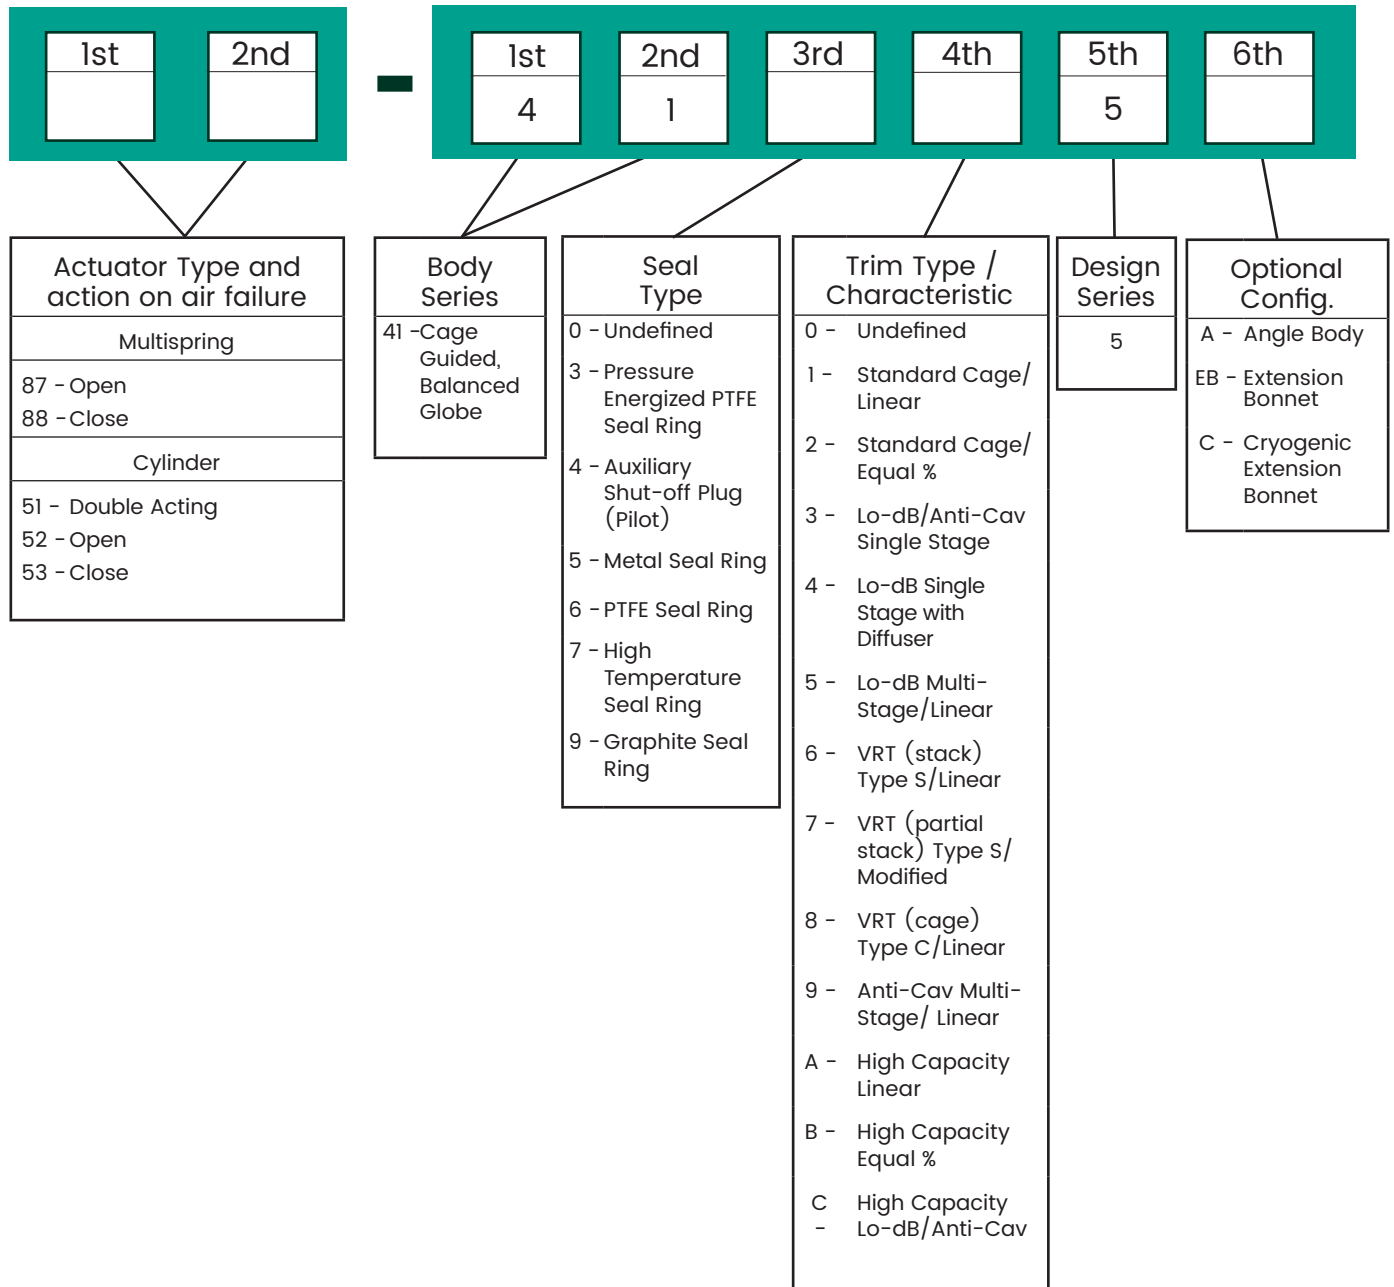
| 1st | 2nd |
|---|---|
| | |

-

| 1st | 2nd | 3rd | 4th | 5th | 6th |
|---|---|---|---|---|---|
| 4 | 1 | | | 5 | |

Actuator Type and action on air failure

Multispring

87 - Open
88 - Close

Cylinder

51 - Double Acting
52 - Open
53 - Close

Body Series

41 - Cage Guided, Balanced Globe

Seal Type

0 - Undefined

3 - Pressure Energized PTFE Seal Ring

4 - Auxiliary Shut-off Plug (Pilot)

5 - Metal Seal Ring

6 - PTFE Seal Ring

7 - High Temperature Seal Ring

9 - Graphite Seal Ring

Trim Type / Characteristic

0 - Undefined

1 - Standard Cage/ Linear

2 - Standard Cage/ Equal %

3 - Lo-dB/Anti-Cav Single Stage

4 - Lo-dB Single Stage with Diffuser

5 - Lo-dB Multi-Stage/Linear

6 - VRT (stack) Type S/Linear

7 - VRT (partial stack) Type S/ Modified

8 - VRT (cage) Type C/Linear

9 - Anti-Cav Multi-Stage/ Linear

A - High Capacity Linear

B - High Capacity Equal %

C - High Capacity Lo-dB/Anti-Cav

Design Series

5

Optional Config.

A - Angle Body

EB - Extension Bonnet

C - Cryogenic Extension Bonnet